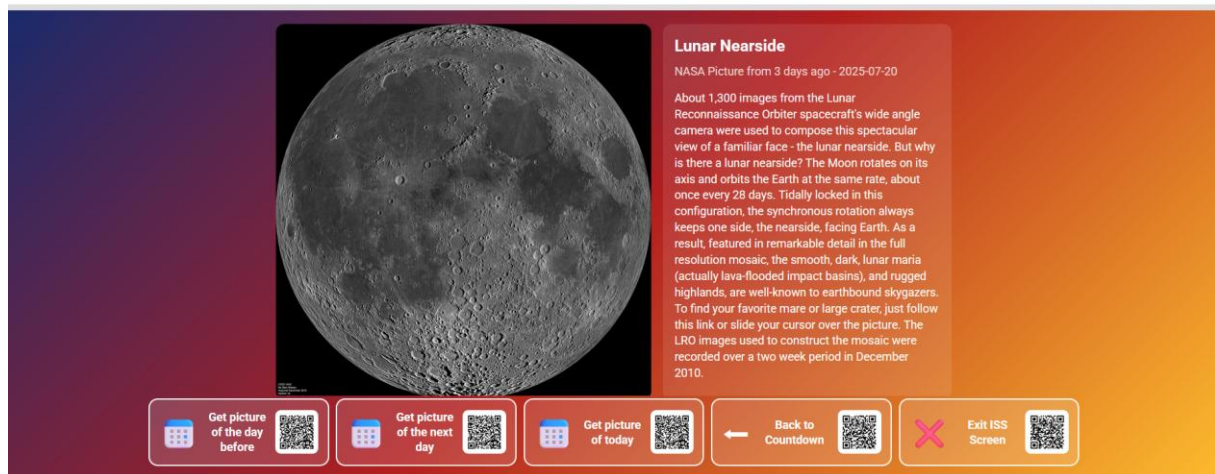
Lunar Nearside

NASA Picture from 3 days ago - 2025-07-20

About 1,300 images from the Lunar Reconnaissance Orbiter spacecraft's wide angle camera were used to compose this spectacular view of a familiar face - the lunar nearside. But why is there a lunar nearside? The Moon rotates on its axis and orbits the Earth at the same rate, about once every 28 days. Tidally locked in this configuration, the synchronous rotation always keeps one side, the nearside, facing Earth. As a result, featured in remarkable detail in the full resolution mosaic, the smooth, dark, lunar maria (actually lava-flooded impact basins), and rugged highlands, are well-known to earthbound skygazers. To find your favorite mare or large crater, just follow this link or slide your cursor over the picture. The LRO images used to construct the mosaic were recorded over a two week period in December 2010.

Get picture of the day before

Get picture of the next day

Get picture of today

Back to Countdown

Exit ISS Screen